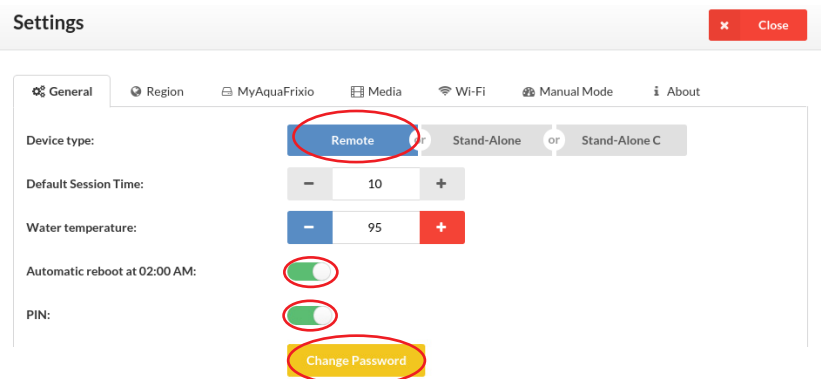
Settings

× Close

General | Region | MyAquaFrixio | Media | Wi-Fi | Manual Mode | About

Device type: Remote or Stand-Alone or Stand-Alone C

Default Session Time: − 10 +

Water temperature: − 95 +

Automatic reboot at 02:00 AM:

PIN:

Change Password